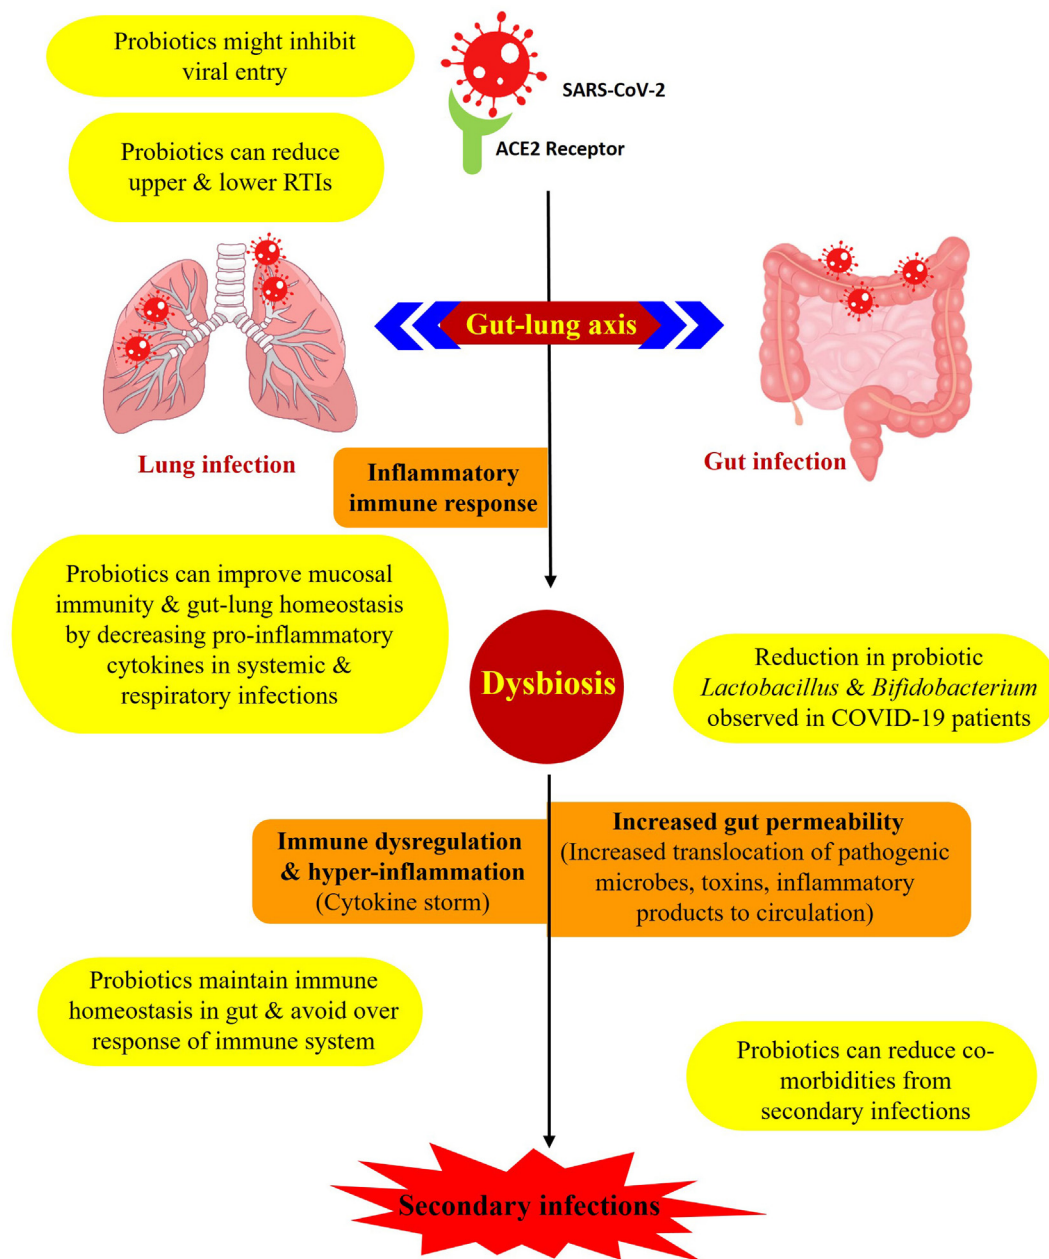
Probiotics might inhibit viral entry

SARS-CoV-2

ACE2 Receptor

Probiotics can reduce upper & lower RTIs

Gut-lung axis

Lung infection

Gut infection

Inflammatory immune response

Probiotics can improve mucosal immunity & gut-lung homeostasis by decreasing pro-inflammatory cytokines in systemic & respiratory infections

Dysbiosis

Reduction in probiotic *Lactobacillus* & *Bifidobacterium* observed in COVID-19 patients

Immune dysregulation & hyper-inflammation (Cytokine storm)

Increased gut permeability (Increased translocation of pathogenic microbes, toxins, inflammatory products to circulation)

Probiotics maintain immune homeostasis in gut & avoid over response of immune system

Probiotics can reduce co-morbidities from secondary infections

Secondary infections